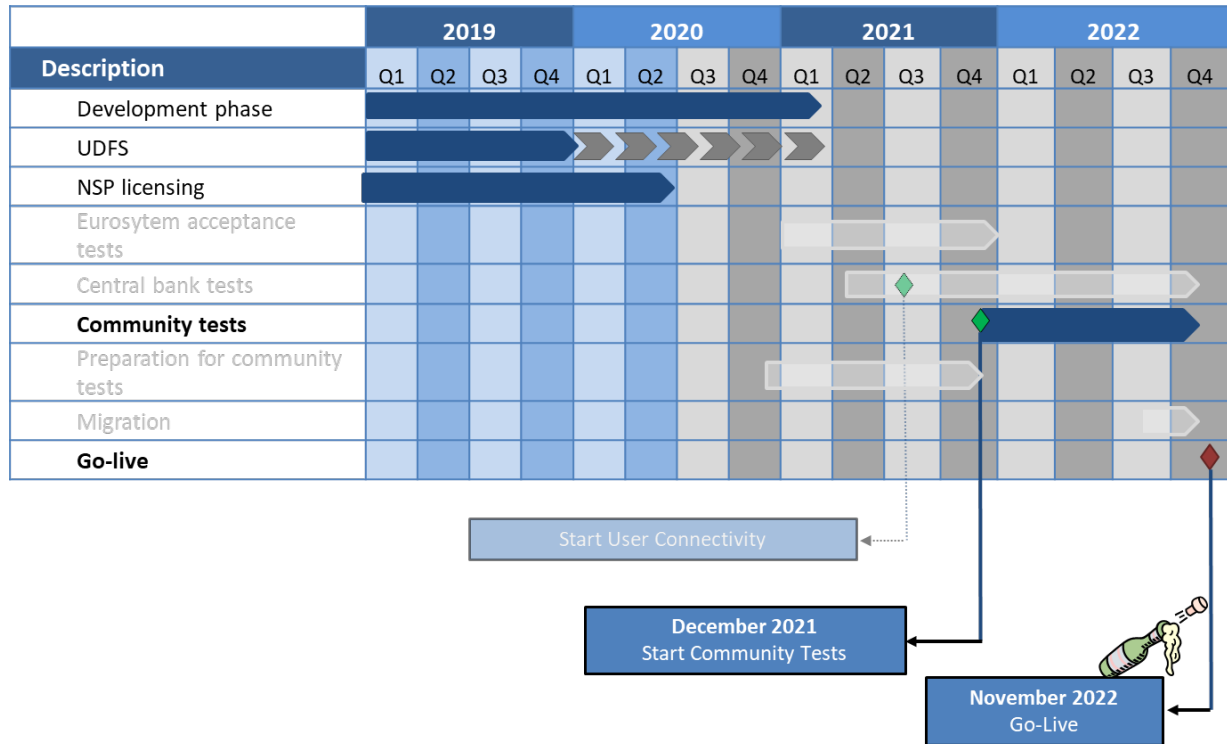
| Description | 2019 Q1 | Q2 | Q3 | Q4 | 2020 Q1 | Q2 | Q3 | Q4 | 2021 Q1 | Q2 | Q3 | Q4 | 2022 Q1 | Q2 | Q3 | Q4 |
|---|---|---|---|---|---|---|---|---|---|---|---|---|---|---|---|---|
| Development phase | | | | | | | | | | | | | | | | |
| UDFS | | | | | | | | | | | | | | | | |
| NSP licensing | | | | | | | | | | | | | | | | |
| Eurosytem acceptance tests | | | | | | | | | | | | | | | | |
| Central bank tests | | | | | | | | | | | | | | | | |
| Community tests | | | | | | | | | | | | | | | | |
| Preparation for community tests | | | | | | | | | | | | | | | | |
| Migration | | | | | | | | | | | | | | | | |
| Go-live | | | | | | | | | | | | | | | | |

Start User Connectivity

December 2021
Start Community Tests

November 2022
Go-Live